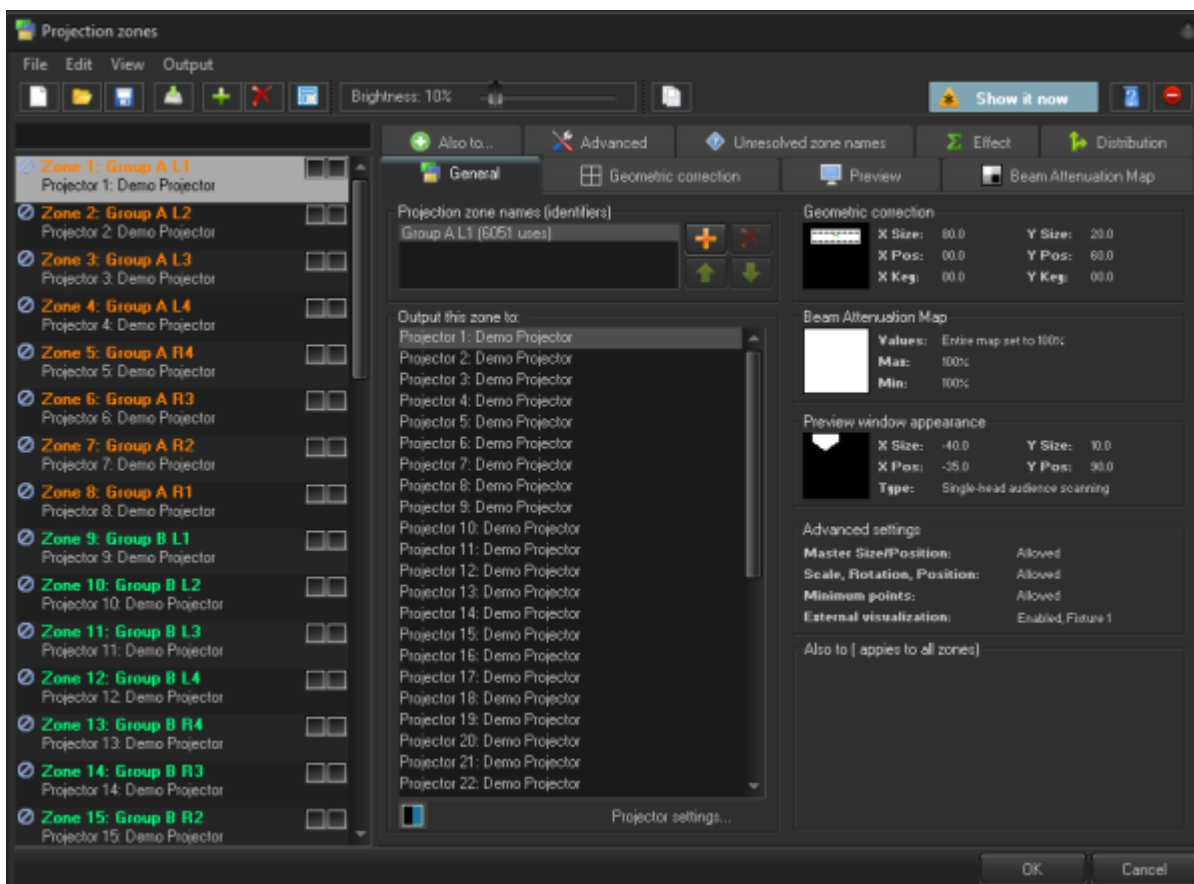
Projection zones

File Edit View Output

Brightness: 10%

Show it now

Zone 1: Group A L1
Projector 1: Demo Projector
Zone 2: Group A L2
Projector 2: Demo Projector
Zone 3: Group A L3
Projector 3: Demo Projector
Zone 4: Group A L4
Projector 4: Demo Projector
Zone 5: Group A R4
Projector 5: Demo Projector
Zone 6: Group A R3
Projector 6: Demo Projector
Zone 7: Group A R2
Projector 7: Demo Projector
Zone 8: Group A R1
Projector 8: Demo Projector
Zone 9: Group B L1
Projector 9: Demo Projector
Zone 10: Group B L2
Projector 10: Demo Projector
Zone 11: Group B L3
Projector 11: Demo Projector
Zone 12: Group B L4
Projector 12: Demo Projector
Zone 13: Group B R4
Projector 13: Demo Projector
Zone 14: Group B R3
Projector 14: Demo Projector
Zone 15: Group B R2
Projector 15: Demo Projector

Also to... | Advanced | Unresolved zone names | Effect | Distribution
General | Geometric correction | Preview | Beam Attenuation Map

Projection zone names (identifiers)
Group A L1 (6051 uses)

Output this zone to:
Projector 1: Demo Projector
Projector 2: Demo Projector
Projector 3: Demo Projector
Projector 4: Demo Projector
Projector 5: Demo Projector
Projector 6: Demo Projector
Projector 7: Demo Projector
Projector 8: Demo Projector
Projector 9: Demo Projector
Projector 10: Demo Projector
Projector 11: Demo Projector
Projector 12: Demo Projector
Projector 13: Demo Projector
Projector 14: Demo Projector
Projector 15: Demo Projector
Projector 16: Demo Projector
Projector 17: Demo Projector
Projector 18: Demo Projector
Projector 19: Demo Projector
Projector 20: Demo Projector
Projector 21: Demo Projector
Projector 22: Demo Projector

Projector settings...

Geometric correction
X Size: 80.0 Y Size: 20.0
X Pos: 00.0 Y Pos: 60.0
X Key: 00.0 Y Key: 00.0

Beam Attenuation Map
Values: Entire map set to 100%
Max: 100%
Min: 100%

Preview window appearance
X Size: -40.0 Y Size: 10.0
X Pos: -35.0 Y Pos: 90.0
Type: Single-head audience scanning

Advanced settings
Master Size/Position: Allowed
Scale, Rotation, Position: Allowed
Minimum points: Allowed
External visualization: Enabled, Fixture 1

Also to ( appies to all zones)

OK Cancel